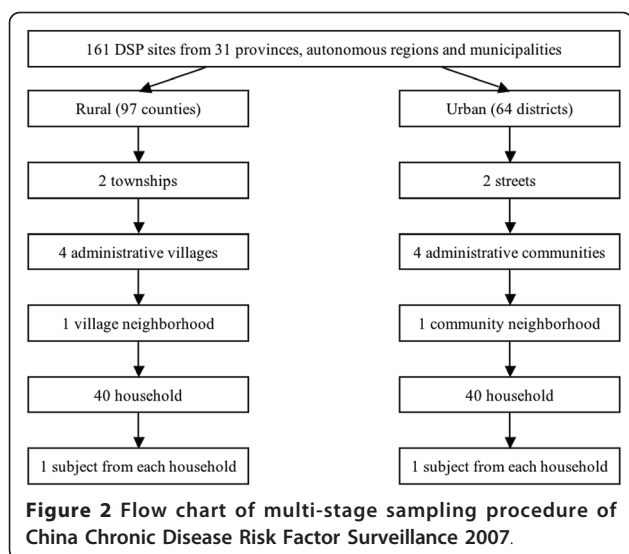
161 DSP sites from 31 provinces, autonomous regions and municipalities

Rural (97 counties)

2 townships

4 administrative villages

1 village neighborhood

40 household

1 subject from each household

Urban (64 districts)

2 streets

4 administrative communities

1 community neighborhood

40 household

1 subject from each household

**Figure 2** Flow chart of multi-stage sampling procedure of China Chronic Disease Risk Factor Surveillance 2007.